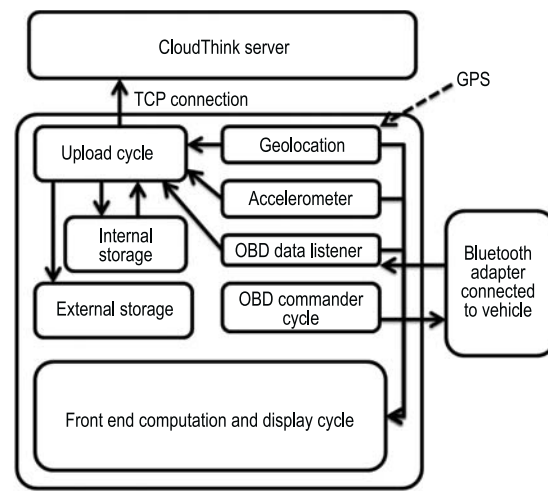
CloudThink server

TCP connection

GPS

Upload cycle

Geolocation

Accelerometer

Internal storage

OBD data listener

Bluetooth adapter connected to vehicle

External storage

OBD commander cycle

Front end computation and display cycle